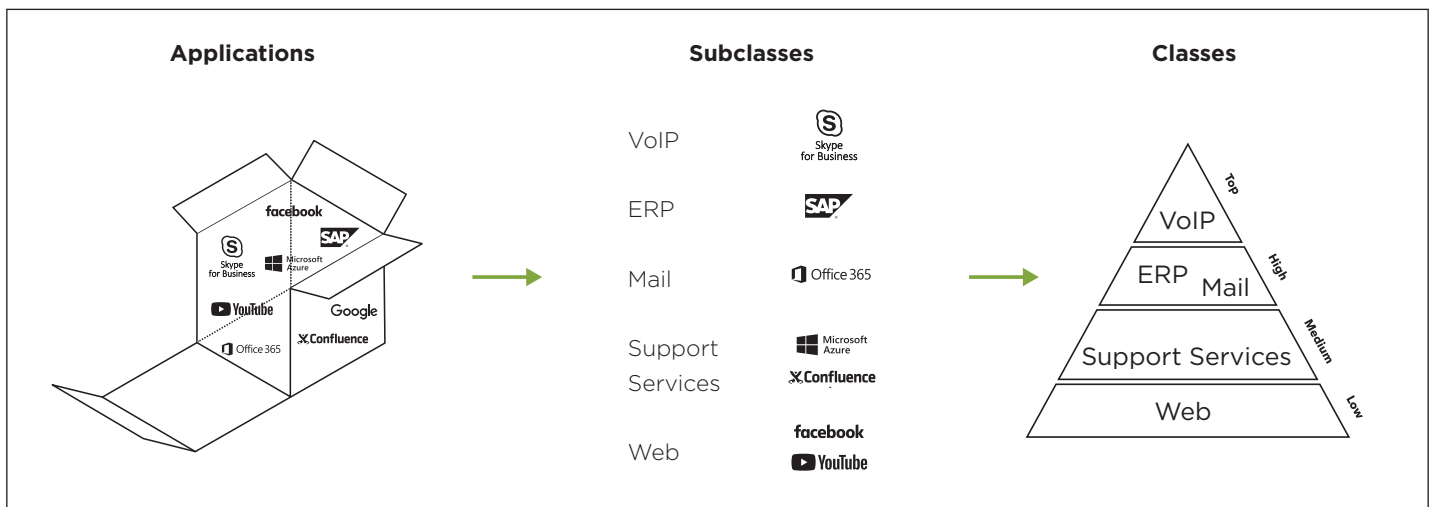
Applications

facebook
Skype for Business
Microsoft Azure
SAP
YouTube
Google
Office 365
Confluence

Subclasses

VoIP
Skype for Business

ERP
SAP

Mail
Office 365

Support Services
Microsoft Azure
Confluence

Web
facebook
YouTube

Classes

VoIP
Top

ERP Mail
High

Support Services
Medium

Web
Low